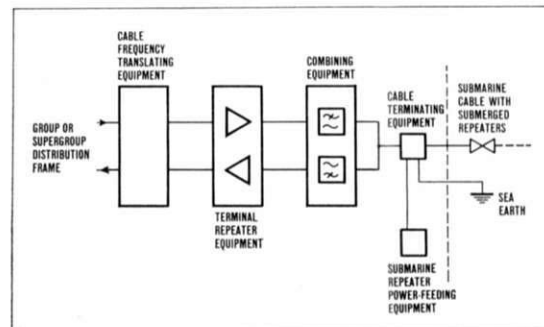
CABLE FREQUENCY TRANSLATING EQUIPMENT

COMBINING EQUIPMENT

CABLE TERMINATING EQUIPMENT

SUBMARINE CABLE WITH SUBMERGED REPEATERS

GROUP OR SUPERGROUP DISTRIBUTION FRAME

TERMINAL REPEATER EQUIPMENT

SEA EARTH

SUBMARINE REPEATER POWER-FEEDING EQUIPMENT